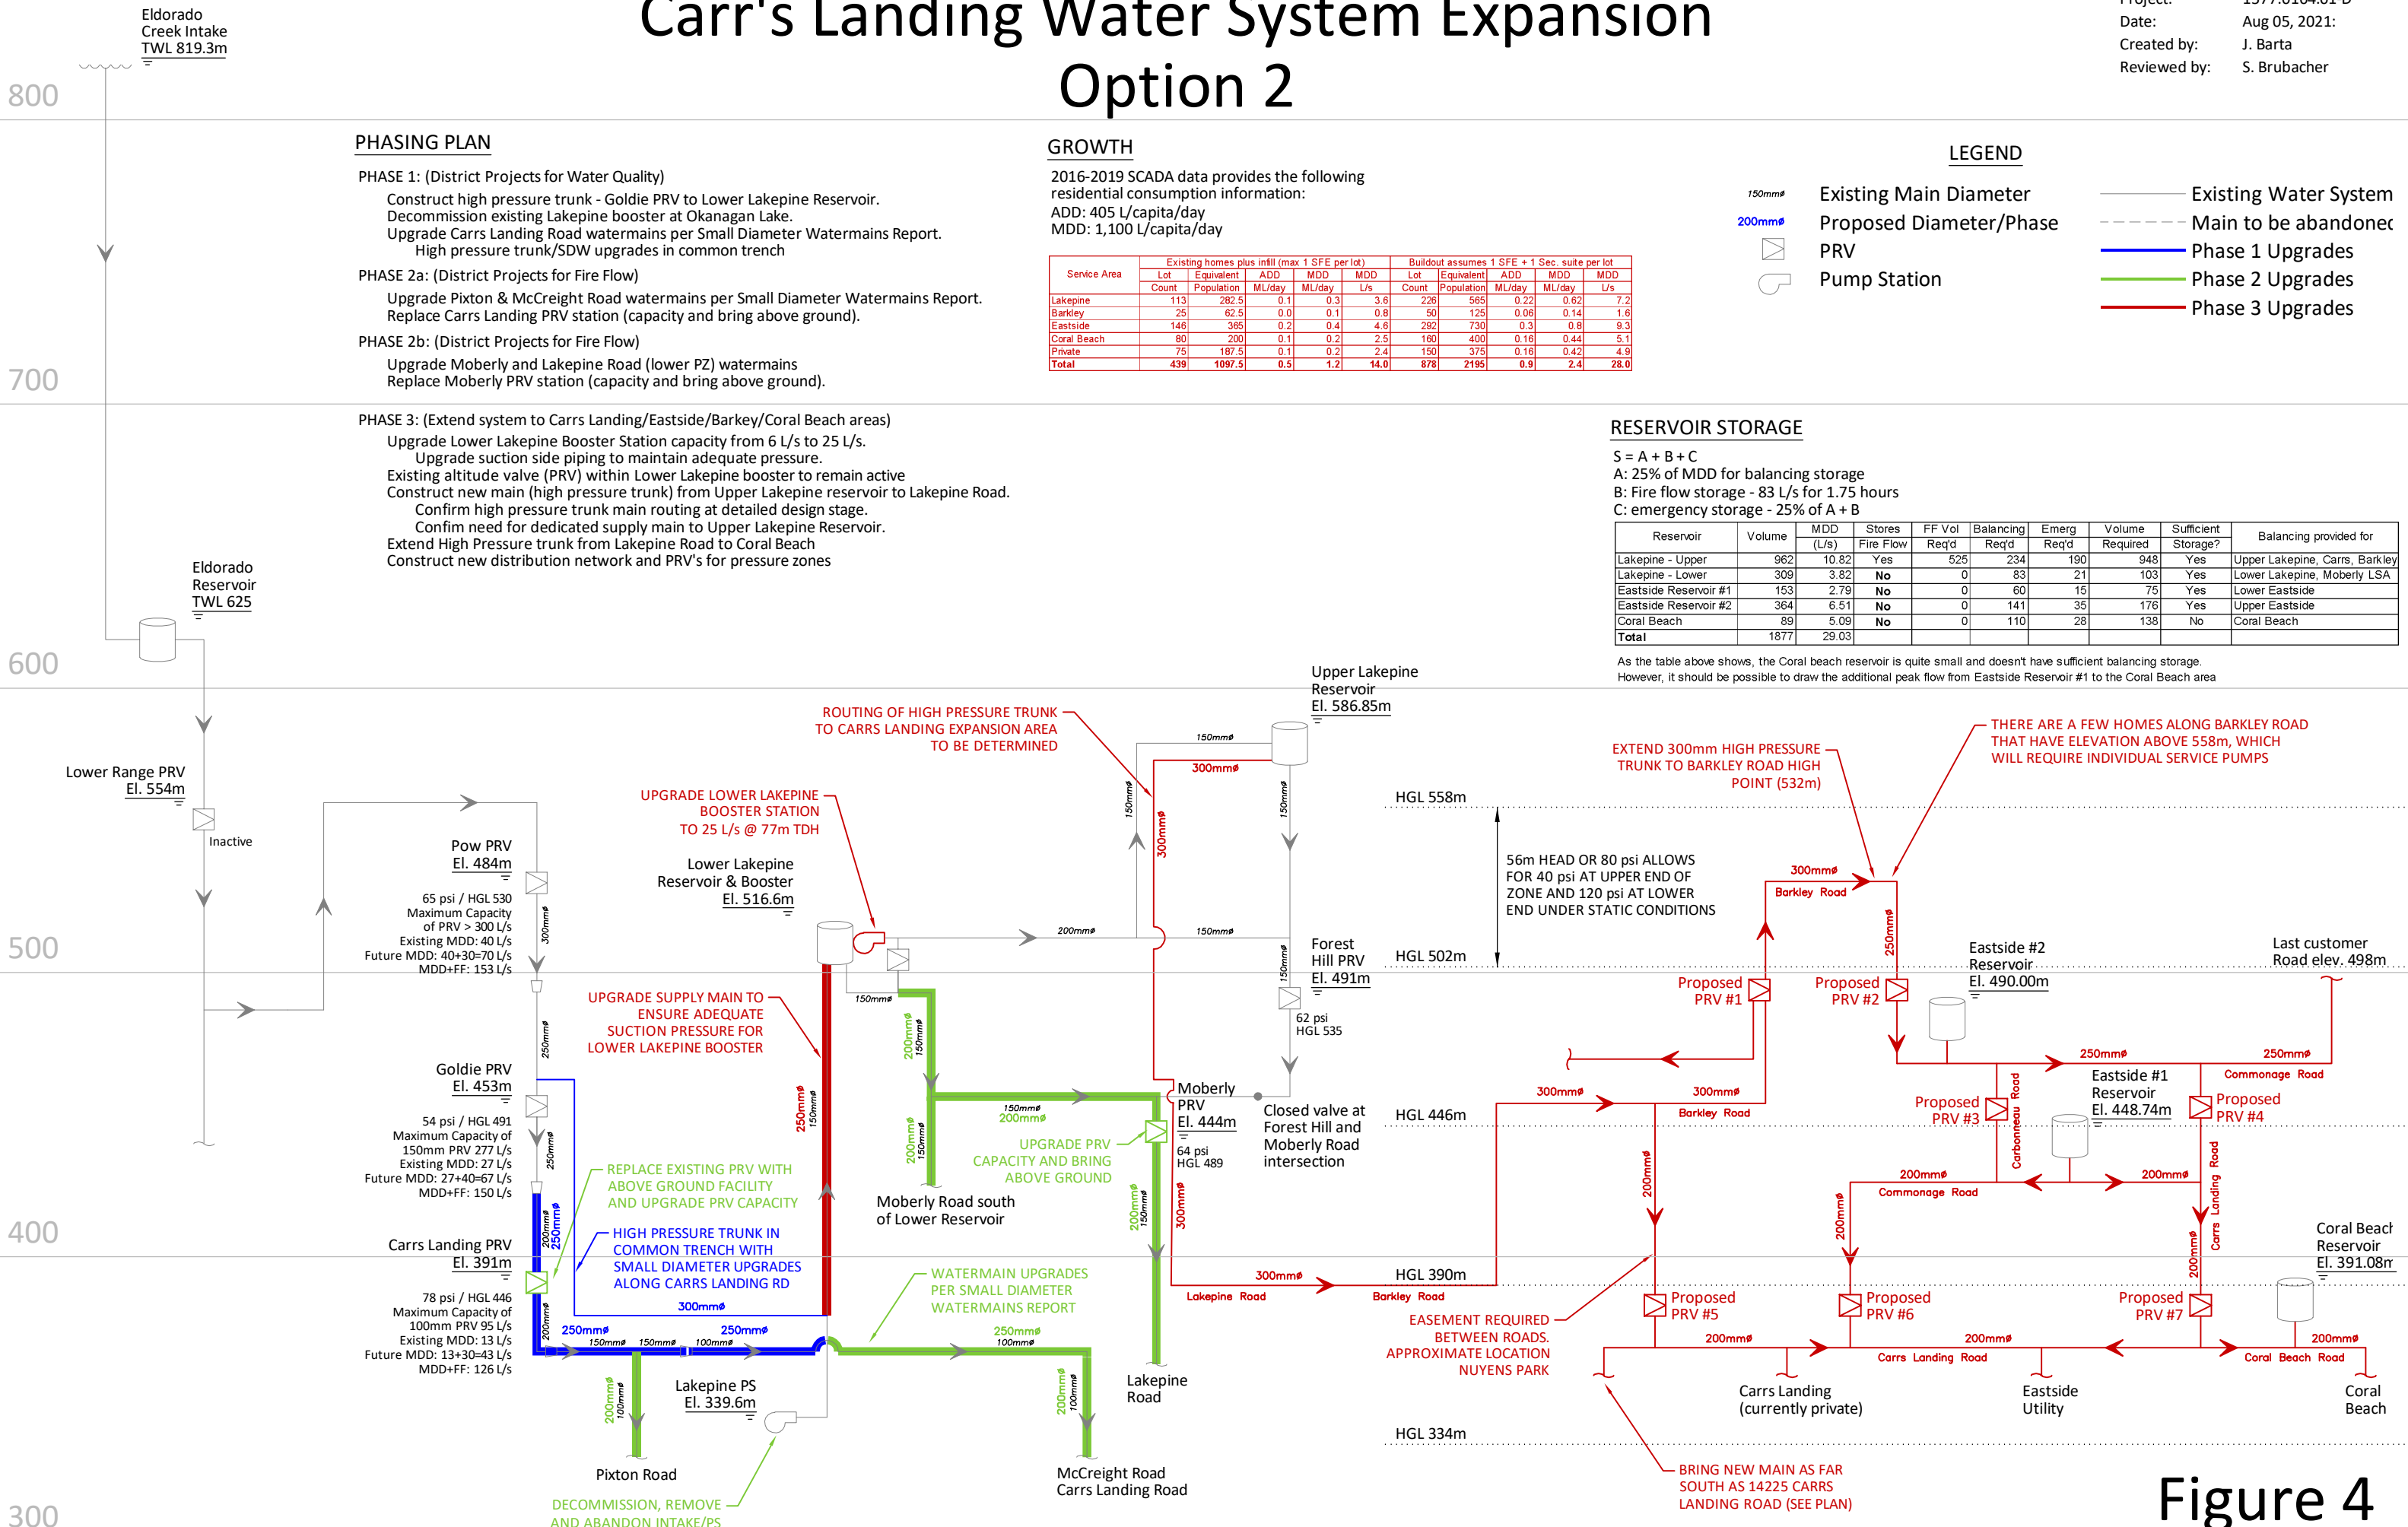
Eldorado Creek Intake TWL 819.3m

Carr's Landing Water System Expansion Option 2

Project: 1577.0104.01-D
Date: Aug 05, 2021:
Created by: J. Barta
Reviewed by: S. Brubacher

800

PHASING PLAN
PHASE 1: (District Projects for Water Quality)
Construct high pressure trunk - Goldie PRV to Lower Lakepine Reservoir.
Decommission existing Lakepine booster at Okanagan Lake.
Upgrade Carrs Landing Road watermains per Small Diameter Watermains Report.
High pressure trunk/SDW upgrades in common trench
PHASE 2a: (District Projects for Fire Flow)
Upgrade Pixton & McCreight Road watermains per Small Diameter Watermains Report.
Replace Carrs Landing PRV station (capacity and bring above ground).
PHASE 2b: (District Projects for Fire Flow)
Upgrade Moberly and Lakepine Road (lower PZ) watermains
Replace Moberly PRV station (capacity and bring above ground).

GROWTH
2016-2019 SCADA data provides the following residential consumption information:
ADD: 405 L/capita/day
MDD: 1,100 L/capita/day

| Service Area | Existing homes plus infill (max 1 SFE per lot) Lot Count | Equivalent Population | ADD ML/day | MDD ML/day | MDD L/s | Buildout assumes 1 SFE + 1 Sec. suite per lot Lot Count | Equivalent Population | ADD ML/day | MDD ML/day | MDD L/s |
|---|---|---|---|---|---|---|---|---|---|---|
| Lakepine | 113 | 282.5 | 0.1 | 0.3 | 3.6 | 226 | 565 | 0.22 | 0.62 | 7.2 |
| Barkley | 25 | 62.5 | 0.0 | 0.1 | 0.8 | 50 | 125 | 0.06 | 0.14 | 1.6 |
| Eastside | 146 | 365 | 0.2 | 0.4 | 4.6 | 292 | 730 | 0.3 | 0.8 | 9.3 |
| Coral Beach | 80 | 200 | 0.1 | 0.2 | 2.5 | 160 | 400 | 0.16 | 0.44 | 5.1 |
| Private | 75 | 187.5 | 0.1 | 0.2 | 2.4 | 150 | 375 | 0.16 | 0.42 | 4.9 |
| Total | 439 | 1097.5 | 0.5 | 1.2 | 14.0 | 878 | 2195 | 0.9 | 2.4 | 28.0 |

LEGEND
150mmø Existing Main Diameter
200mmø Proposed Diameter/Phase
PRV
Pump Station
Existing Water System
Main to be abandoned
Phase 1 Upgrades
Phase 2 Upgrades
Phase 3 Upgrades

700

PHASE 3: (Extend system to Carrs Landing/Eastside/Barkey/Coral Beach areas)
Upgrade Lower Lakepine Booster Station capacity from 6 L/s to 25 L/s.
Upgrade suction side piping to maintain adequate pressure.
Existing altitude valve (PRV) within Lower Lakepine booster to remain active
Construct new main (high pressure trunk) from Upper Lakepine reservoir to Lakepine Road.
Confirm high pressure trunk main routing at detailed design stage.
Confim need for dedicated supply main to Upper Lakepine Reservoir.
Extend High Pressure trunk from Lakepine Road to Coral Beach
Construct new distribution network and PRV's for pressure zones

RESERVOIR STORAGE
S = A + B + C
A: 25% of MDD for balancing storage
B: Fire flow storage - 83 L/s for 1.75 hours
C: emergency storage - 25% of A + B

| Reservoir | Volume | MDD (L/s) | Stores Fire Flow | FF Vol Req'd | Balancing Req'd | Emerg Req'd | Volume Required | Sufficient Storage? | Balancing provided for |
|---|---|---|---|---|---|---|---|---|---|
| Lakepine - Upper | 962 | 10.82 | Yes | 525 | 234 | 190 | 948 | Yes | Upper Lakepine, Carrs, Barkley |
| Lakepine - Lower | 309 | 3.82 | No | 0 | 83 | 21 | 103 | Yes | Lower Lakepine, Moberly LSA |
| Eastside Reservoir #1 | 153 | 2.79 | No | 0 | 60 | 15 | 75 | Yes | Lower Eastside |
| Eastside Reservoir #2 | 364 | 6.51 | No | 0 | 141 | 35 | 176 | Yes | Upper Eastside |
| Coral Beach | 89 | 5.09 | No | 0 | 110 | 28 | 138 | No | Coral Beach |
| Total | 1877 | 29.03 | | | | | | | |

As the table above shows, the Coral beach reservoir is quite small and doesn't have sufficient balancing storage.
However, it should be possible to draw the additional peak flow from Eastside Reservoir #1 to the Coral Beach area

Eldorado Reservoir TWL 625

600

Upper Lakepine Reservoir El. 586.85m

ROUTING OF HIGH PRESSURE TRUNK TO CARRS LANDING EXPANSION AREA TO BE DETERMINED

150mmø
300mmø
150mmø
300mmø
150mmø

EXTEND 300mm HIGH PRESSURE TRUNK TO BARKLEY ROAD HIGH POINT (532m)

THERE ARE A FEW HOMES ALONG BARKLEY ROAD THAT HAVE ELEVATION ABOVE 558m, WHICH WILL REQUIRE INDIVIDUAL SERVICE PUMPS

Lower Range PRV El. 554m
Inactive

UPGRADE LOWER LAKEPINE BOOSTER STATION TO 25 L/s @ 77m TDH

HGL 558m

Pow PRV El. 484m
65 psi / HGL 530
Maximum Capacity of PRV > 300 L/s
Existing MDD: 40 L/s
Future MDD: 40+30=70 L/s
MDD+FF: 153 L/s

300mmø

Lower Lakepine Reservoir & Booster El. 516.6m

56m HEAD OR 80 psi ALLOWS FOR 40 psi AT UPPER END OF ZONE AND 120 psi AT LOWER END UNDER STATIC CONDITIONS

300mmø
Barkley Road

200mmø
150mmø
250mmø

500

Forest Hill PRV El. 491m
HGL 502m

Eastside #2 Reservoir El. 490.00m
Last customer Road elev. 498m

Proposed PRV #1
Proposed PRV #2

150mmø

UPGRADE SUPPLY MAIN TO ENSURE ADEQUATE SUCTION PRESSURE FOR LOWER LAKEPINE BOOSTER

250mmø

200mmø 150mmø

62 psi HGL 535

250mmø
250mmø
Commonage Road

Goldie PRV El. 453m
54 psi / HGL 491
Maximum Capacity of 150mm PRV 277 L/s
Existing MDD: 27 L/s
Future MDD: 27+40=67 L/s
MDD+FF: 150 L/s

250mmø 150mmø

150mmø 200mmø

Moberly PRV El. 444m
64 psi HGL 489

Closed valve at Forest Hill and Moberly Road intersection

HGL 446m

300mmø
300mmø
Barkley Road

Proposed PRV #3
Carbonneau Road
Eastside #1 Reservoir El. 448.74m
Proposed PRV #4

REPLACE EXISTING PRV WITH ABOVE GROUND FACILITY AND UPGRADE PRV CAPACITY

200mmø 150mmø

UPGRADE PRV CAPACITY AND BRING ABOVE GROUND

Moberly Road south of Lower Reservoir

200mmø
200mmø 150mmø
300mmø

200mmø
200mmø
Commonage Road
200mmø
Carrs Landing Road

400

Carrs Landing PRV El. 391m
200mmø 250mmø

HIGH PRESSURE TRUNK IN COMMON TRENCH WITH SMALL DIAMETER UPGRADES ALONG CARRS LANDING RD

200mmø

Coral Beach Reservoir El. 391.08m

300mmø

WATERMAIN UPGRADES PER SMALL DIAMETER WATERMAINS REPORT

300mmø
Lakepine Road
HGL 390m
Barkley Road

Proposed PRV #5
Proposed PRV #6
Proposed PRV #7

78 psi / HGL 446
Maximum Capacity of 100mm PRV 95 L/s
Existing MDD: 13 L/s
Future MDD: 13+30=43 L/s
MDD+FF: 126 L/s

200mmø
250mmø
250mmø
150mmø 150mmø 100mmø
250mmø 100mmø

EASEMENT REQUIRED BETWEEN ROADS. APPROXIMATE LOCATION NUYENS PARK

200mmø
200mmø
Carrs Landing Road
200mmø
Coral Beach Road

200mmø 100mmø
Lakepine PS El. 339.6m

Lakepine Road

200mmø 100mmø

Carrs Landing (currently private)
Eastside Utility
Coral Beach

HGL 334m

Pixton Road

McCreight Road Carrs Landing Road

BRING NEW MAIN AS FAR SOUTH AS 14225 CARRS LANDING ROAD (SEE PLAN)

DECOMMISSION, REMOVE AND ABANDON INTAKE/PS

300

Figure 4